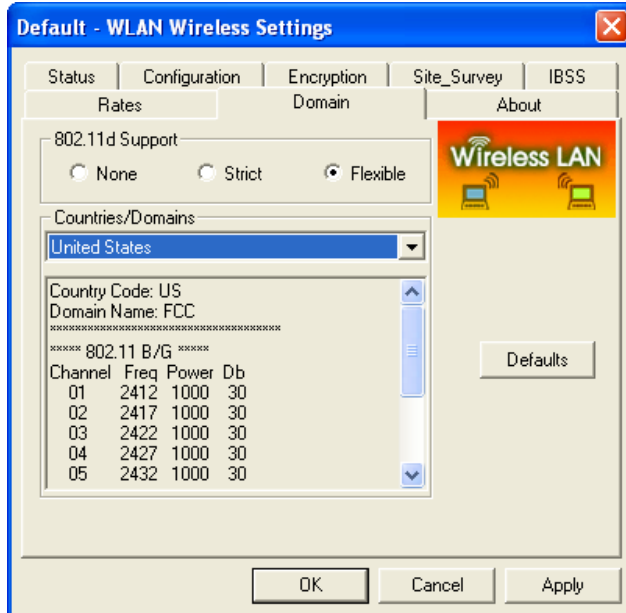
Default - WLAN Wireless Settings

Status
Configuration
Encryption
Site_Survey
IBSS
Rates
Domain
About

802.11d Support
None
Strict
Flexible

Wireless LAN

Countries/Domains
United States

Country Code: US
Domain Name: FCC
************************************

***** 802.11 B/G *****

| Channel | Freq | Power | Db |
|---|---|---|---|
| 01 | 2412 | 1000 | 30 |
| 02 | 2417 | 1000 | 30 |
| 03 | 2422 | 1000 | 30 |
| 04 | 2427 | 1000 | 30 |
| 05 | 2432 | 1000 | 30 |

Defaults

OK
Cancel
Apply